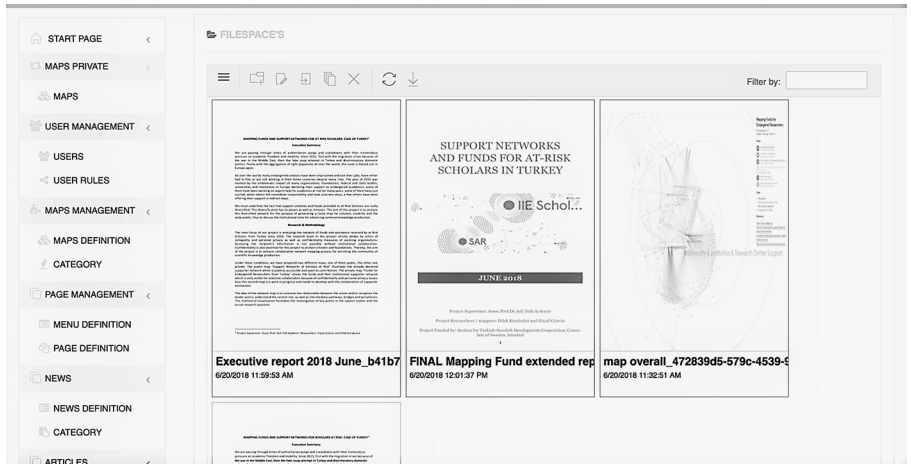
START PAGE
MAPS PRIVATE
MAPS
USER MANAGEMENT
USERS
USER RULES
MAPS MANAGEMENT
MAPS DEFINITION
CATEGORY
PAGE MANAGEMENT
MENU DEFINITION
PAGE DEFINITION
NEWS
NEWS DEFINITION
CATEGORY
ARTICLES

FILESPACE'S

Filter by:

MAPPING FUNDS AND SUPPORT NETWORKS FOR AT-RISK SCHOLARS: CASE OF TURKEY
Executive Summary
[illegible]

SUPPORT NETWORKS AND FUNDS FOR AT-RISK SCHOLARS IN TURKEY
IIE Schol...
SAR
JUNE 2018
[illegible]

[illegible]

Executive report 2018 June_b41b7
6/20/2018 11:59:53 AM

FINAL Mapping Fund extended rep
6/20/2018 12:01:37 PM

map overall_472839d5-579c-4539-9
6/20/2018 11:32:51 AM

Executive Summary
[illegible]